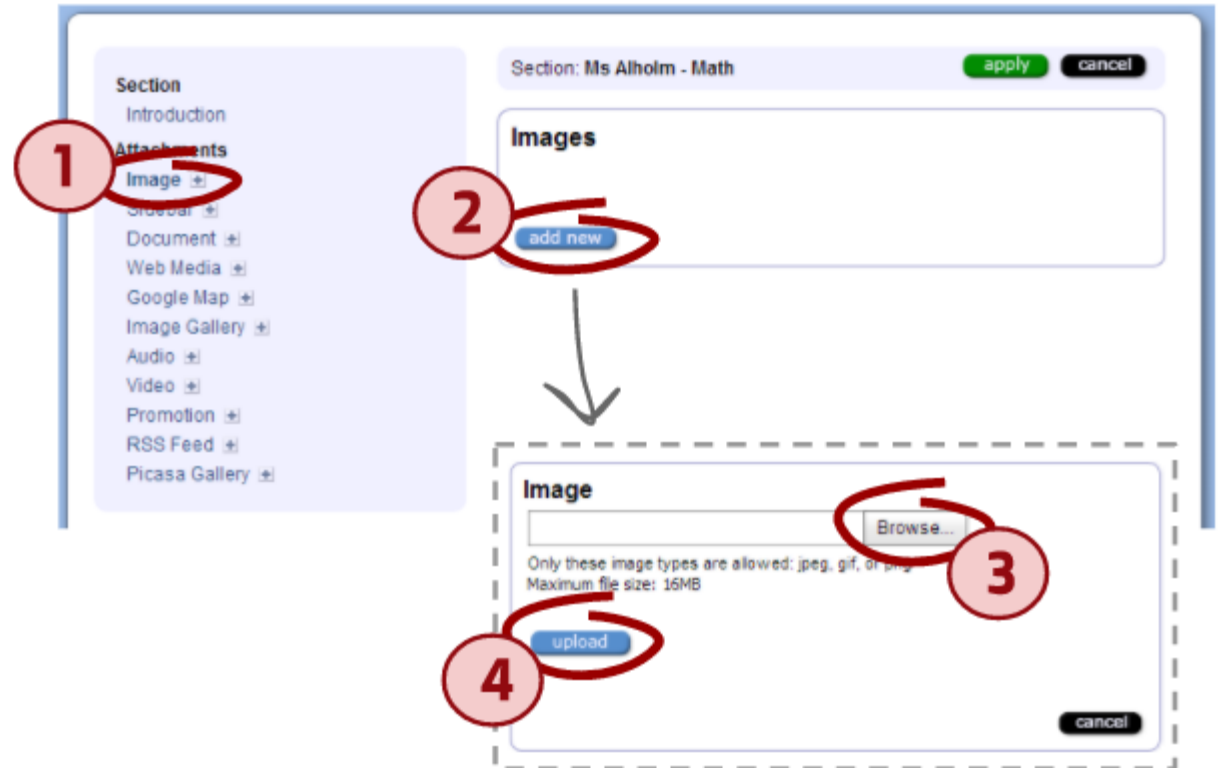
Section
Introduction
Attachments
Image
Sidebar
Document
Web Media
Google Map
Image Gallery
Audio
Video
Promotion
RSS Feed
Picasa Gallery

Section: Ms Alholm - Math
apply
cancel

Images

add new

1
2

Image
Browse...
Only these image types are allowed: jpeg, gif, or png
Maximum file size: 16MB

upload

3
4

cancel